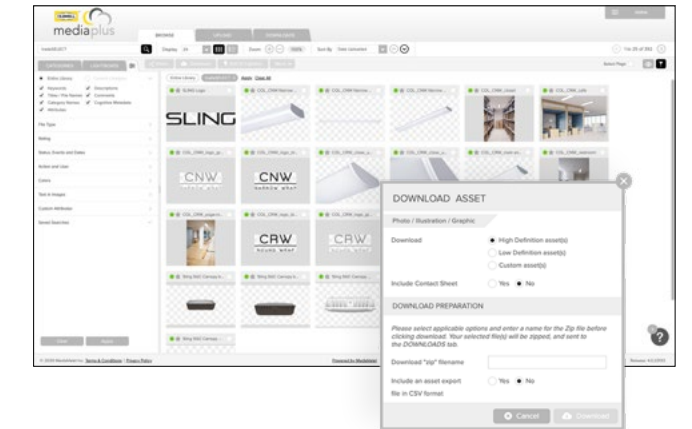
mediaplus

BROWSE

UPLOAD

DOWNLOADS

SLING

CNW

CNW

CRW

CRW

DOWNLOAD ASSET

Photo / Illustration / Graphic

Download

High Definition asset(s)

Low Definition asset(s)

Custom asset(s)

Include Contact Sheet

Yes

No

DOWNLOAD PREPARATION

Please select applicable options and enter a name for the Zip file before clicking download. Your selected file(s) will be zipped, and sent to the DOWNLOADS tab.

Download "zip" filename

Include an asset export file in CSV format

Yes

No

Cancel

Download